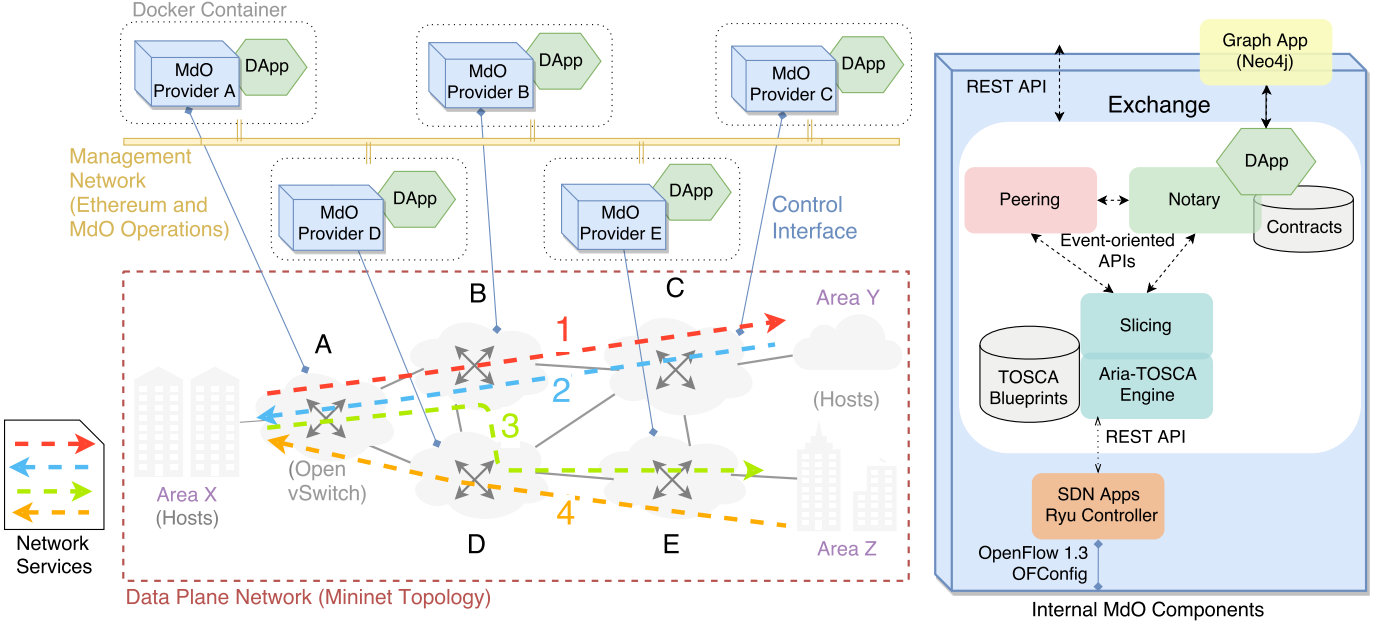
Docker Container

MdO Provider A
DApp

MdO Provider B
DApp

MdO Provider C
DApp

Management Network (Ethereum and MdO Operations)

MdO Provider D
DApp

MdO Provider E
DApp

Control Interface

B
C
Area Y
A
1
2
(Hosts)
3
Area X (Hosts)
(Open vSwitch)
4
D
E
Area Z

Network Services

Data Plane Network (Mininet Topology)

REST API
Graph App (Neo4j)
Exchange
DApp
Peering
Notary
Contracts
Event-oriented APIs
Slicing
TOSCA Blueprints
Aria-TOSCA Engine
REST API
SDN Apps Ryu Controller
OpenFlow 1.3 OFConfig

Internal MdO Components